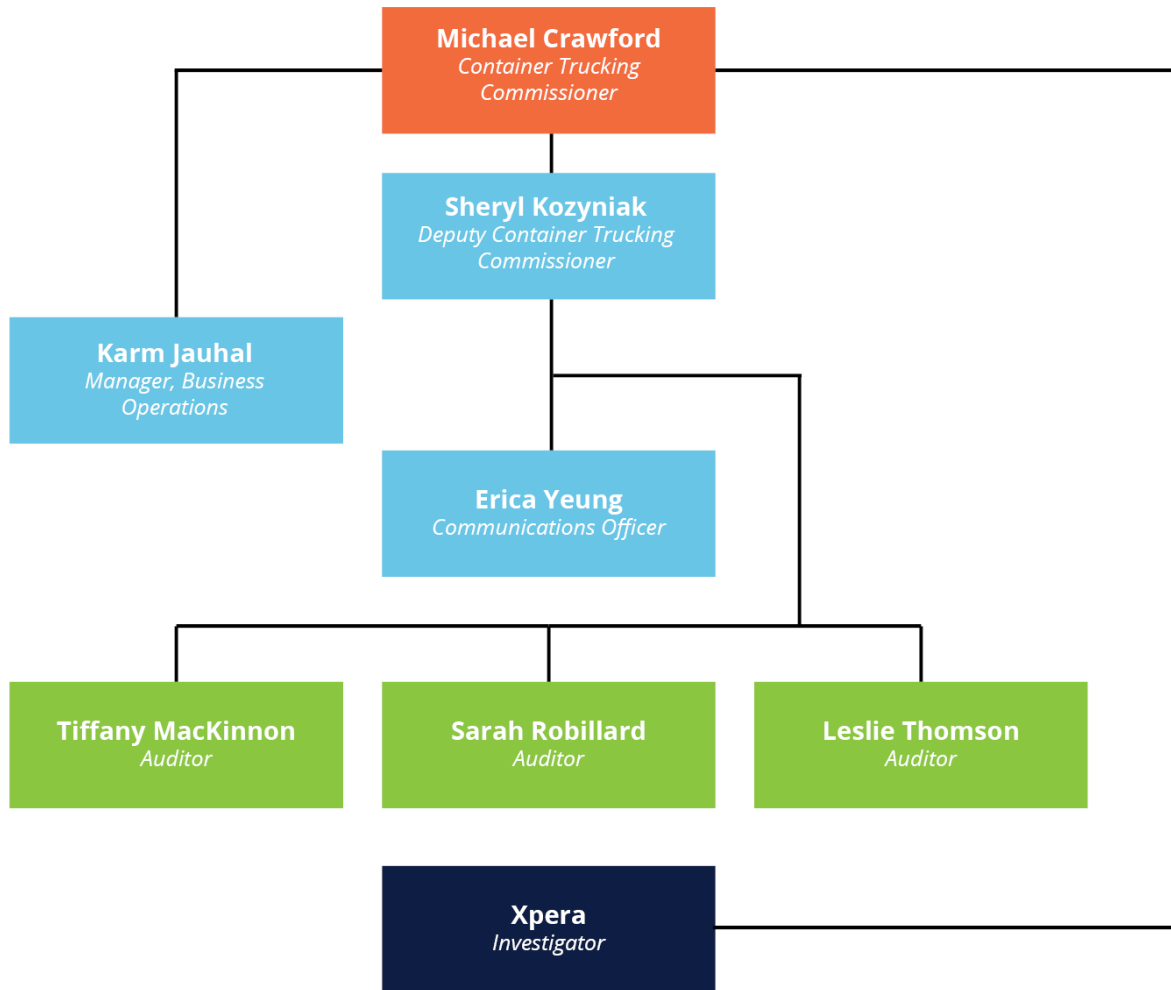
Michael Crawford
Container Trucking Commissioner

Sheryl Kozyniak
Deputy Container Trucking Commissioner

Karm Jauhal
Manager, Business Operations

Erica Yeung
Communications Officer

Tiffany MacKinnon
Auditor

Sarah Robillard
Auditor

Leslie Thomson
Auditor

Xpera
Investigator